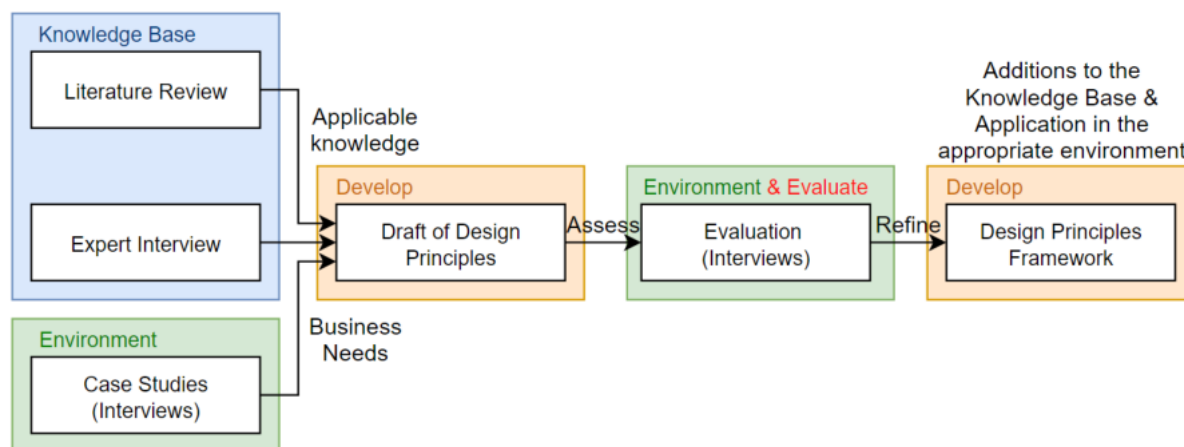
Knowledge Base

Literature Review

Expert Interview

Environment

Case Studies (Interviews)

Applicable knowledge

Business Needs

Develop

Draft of Design Principles

Assess

Environment & Evaluate

Evaluation (Interviews)

Refine

Additions to the Knowledge Base & Application in the appropriate environment

Develop

Design Principles Framework